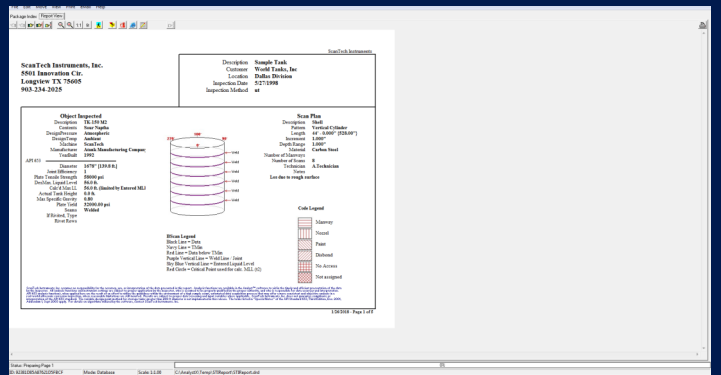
File Edit Move View Print Window Help

Package Index | Report View

ScanTech Instruments

ScanTech Instruments, Inc.
5501 Innovation Cir.
Longview TX 75605
903-234-2025

| | |
|---|---|
| Description | Sample Tank |
| Customer | World Tanks, Inc. |
| Location | Dallas Division |
| Inspection Date | 5/27/1998 |
| Inspection Method | ut |

Object Inspected

| | |
|---|---|
| Description | TK-150 M2 |
| Contents | Sour Naptha |
| Design/Pressure | Atmospheric |
| Design/Temp | Ambient |
| Machine | ScanTech |
| Manufacturer | Atomic Manufacturing Company |
| Year Built | 1992 |
| Diameter | 1670" [139.0 ft] |
| Joint Efficiency | 1 |
| Plate Tensile Strength | 55000 psi |
| Des Max. Liquid Level | 56.0 ft. |
| Calc'd Max LL | 56.0 ft. (limited by Entered MLL) |
| Actual Tank Height | 0.0 ft. |
| Max Specific Gravity | 0.80 |
| Plate Yield | 32000.00 psi |
| Seams | Welded |
| If Riveted, Type | |
| Rivet Rows | |

API 653

Scan Plan

| | |
|---|---|
| Description | Shell |
| Pattern | Vertical Cylinder |
| Length | 44' - 0.000" [528.00"] |
| Increment | 1.000" |
| Depth Range | 1.000" |
| Material | Carbon Steel |
| Number of Manways | |
| Number of Scans | 8 |
| Technician | A Technician |
| Notes | |
| | Loss due to rough surface |

STR 180° STR
Weld
Weld
Weld
Weld
Weld
Weld

BScan Legend
Black Line = Data
Navy Line = TMin
Red Line = Data below TMin
Purple Vertical Line = Weld Line / Joint
Sky Blue Vertical Line = Entered Liquid Level
Red Circle = Critical Point used for calc. MLL (G)

Code Legend
Manway
Nozzle
Paint
Disbond
No Access
Not assigned

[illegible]

1/26/2018 : Page 1 of 5

Status: Preparing Page 1
Mode: Database
Scale: 1:1.00
C:\Analyst\Temp\STBReport\STBReport.dml